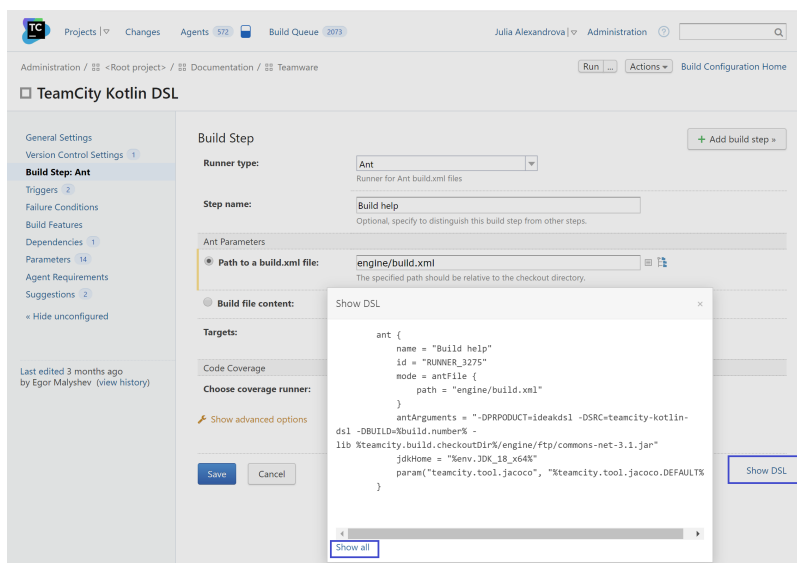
TC

Projects | Changes Agents 572 Build Queue 2073 Julia Alexandrova | Administration ?

Administration / <Root project> / Documentation / Teamware

Run ... Actions Build Configuration Home

TeamCity Kotlin DSL

General Settings
Version Control Settings 1
Build Step: Ant
Triggers 2
Failure Conditions
Build Features
Dependencies 1
Parameters 14
Agent Requirements
Suggestions 2
« Hide unconfigured

Last edited 3 months ago by Egor Malyshev (view history)

Build Step

+ Add build step »

Runner type: Ant
Runner for Ant build.xml files

Step name: Build help
Optional, specify to distinguish this build step from other steps.

Ant Parameters

Path to a build.xml file: engine/build.xml
The specified path should be relative to the checkout directory.

Build file content:

Targets:

Code Coverage

Choose coverage runner:

Show advanced options

Save Cancel

Show DSL ×

```
ant {
    name = "Build help"
    id = "RUNNER_3275"
    mode = antFile {
        path = "engine/build.xml"
    }
    antArguments = "-DPRPODUCT=ideakdsl -DSRC=teamcity-kotlin-dsl -DBUILD=%build.number% -lib %teamcity.build.checkoutDir%/engine/ftp/commons-net-3.1.jar"
    jdkHome = "%env.JDK_18_x64%"
    param("teamcity.tool.jacoco", "%teamcity.tool.jacoco.DEFAULT%
}
```

Show all

Show DSL